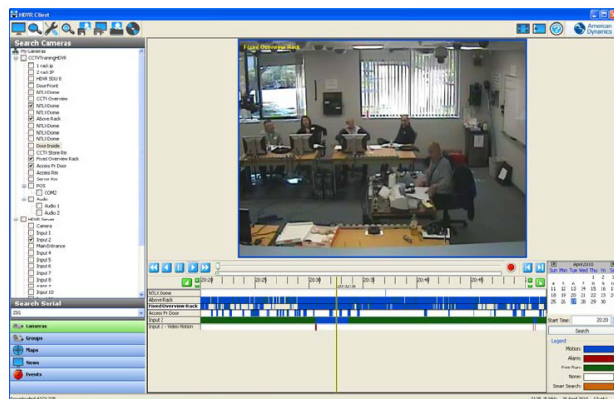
HDVR Client

American Dynamics

Search Cameras

My Cameras
CCTVTrainingHDVR
2 rack ip
2 rack IP
HDVR SDU 0
DoorFront
NTL/Dome
CCTV Overview
NTL/Dome
NTL/Dome
Above Rack
NTL/Dome
NTL/Dome
NTL/Dome
Door Inside
CCTV Store Rm
Fixed Overview Rack
Access Pr Door
Access Rm
Server Rm
POS
COM2
Audio
Audio 1
Audio 2
HDVR Server
Camera
Input 1
Input 2
MainEntrance
Input 4
Input 5
Input 6
Input 7
Input 8
Input 9
Input 10

Search Serial

Cameras
Groups
Maps
News
Events

Fixed Overview Rack

NTL/Dome
Above Rack
Fixed Overview Rack
Access Pr Door
Input 2
Input 1 - Video Motion

April 2010
Sun Mon Tue Wed Thu Fri Sat
1 2 3
4 5 6 7 8 9 10
11 12 13 14 15 16 17
18 19 20 21 22 23 24
25 26 27 28 29 30

Start Time: 20:20

Search

Legend
Motion:
Alarm:
Free Run:
None:
Smart Search: